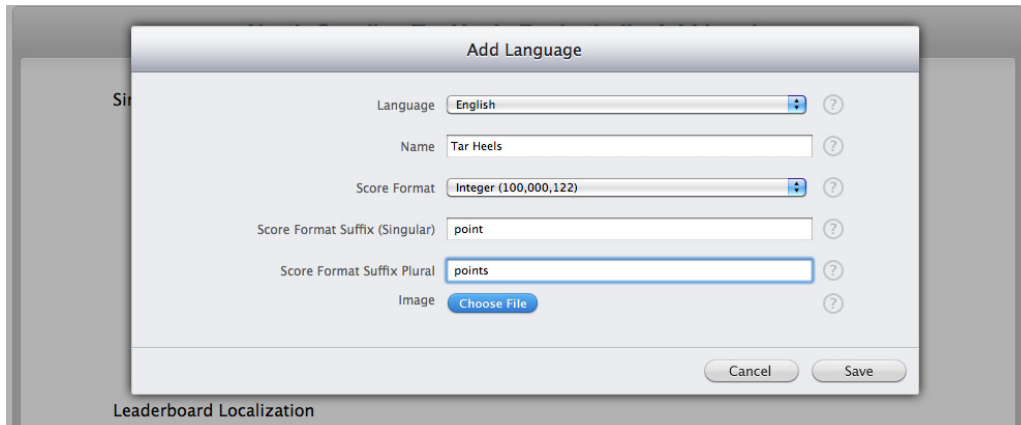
Add Language

Si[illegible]

Language English ?

Name Tar Heels ?

Score Format Integer (100,000,122) ?

Score Format Suffix (Singular) point ?

Score Format Suffix Plural points ?

Image Choose File ?

Cancel Save

Leaderboard Localization